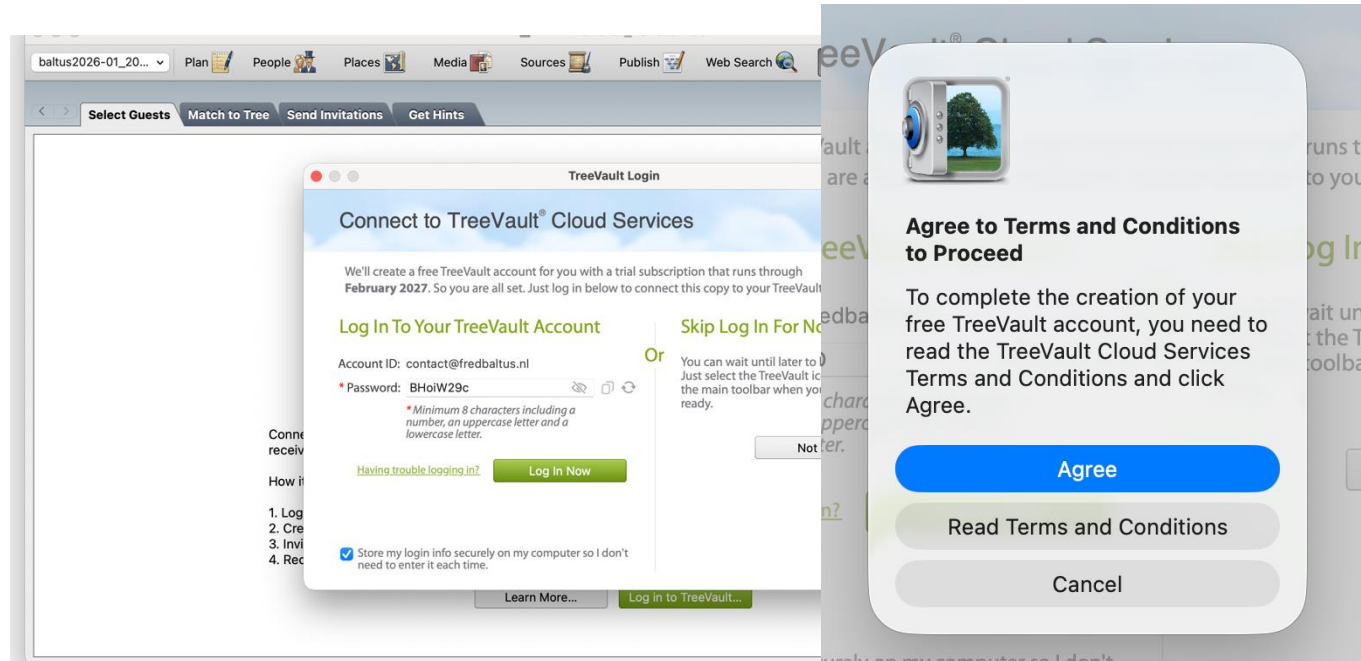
baltus2026-01_20... Plan People Places Media Sources Publish Web Search

Select Guests | Match to Tree | Send Invitations | Get Hints

TreeVault Login

Connect to TreeVault® Cloud Services

We'll create a free TreeVault account for you with a trial subscription that runs through February 2027. So you are all set. Just log in below to connect this copy to your TreeVault

Log In To Your TreeVault Account

Account ID: contact@fredbaltus.nl

* Password: BHoiW29c

* Minimum 8 characters including a number, an uppercase letter and a lowercase letter.

Having trouble logging in?

Log In Now

Or

Skip Log In For No

You can wait until later to Just select the TreeVault ic the main toolbar when yo ready.

Not

Store my login info securely on my computer so I don't need to enter it each time.

Conne receiv

How i

1. Log
2. Cre
3. Invi
4. Rec

Learn More...

Log in to TreeVault...

Agree to Terms and Conditions to Proceed

To complete the creation of your free TreeVault account, you need to read the TreeVault Cloud Services Terms and Conditions and click Agree.

Agree

Read Terms and Conditions

Cancel